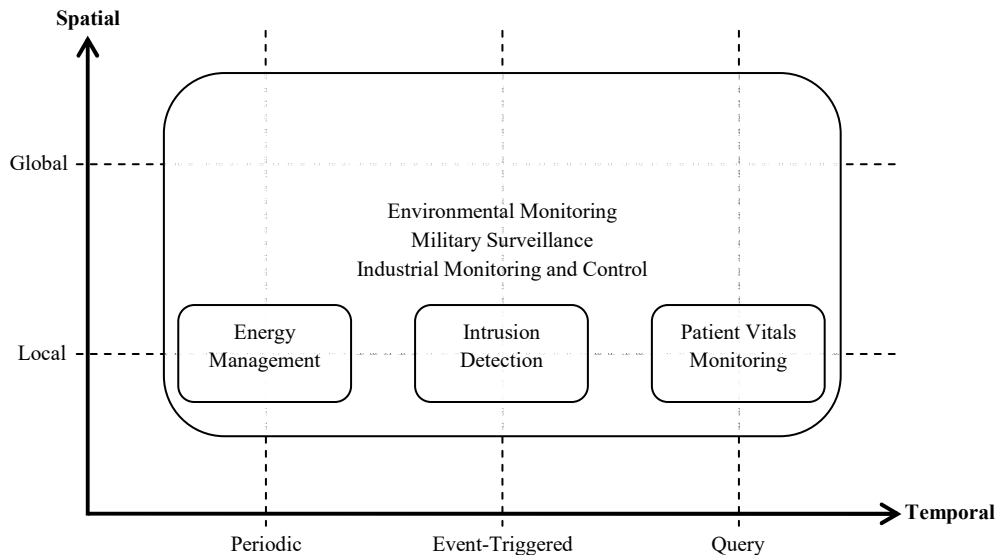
Spatial

Global

Environmental Monitoring
Military Surveillance
Industrial Monitoring and Control

Local

Energy Management

Intrusion Detection

Patient Vitals Monitoring

Temporal

Periodic

Event-Triggered

Query